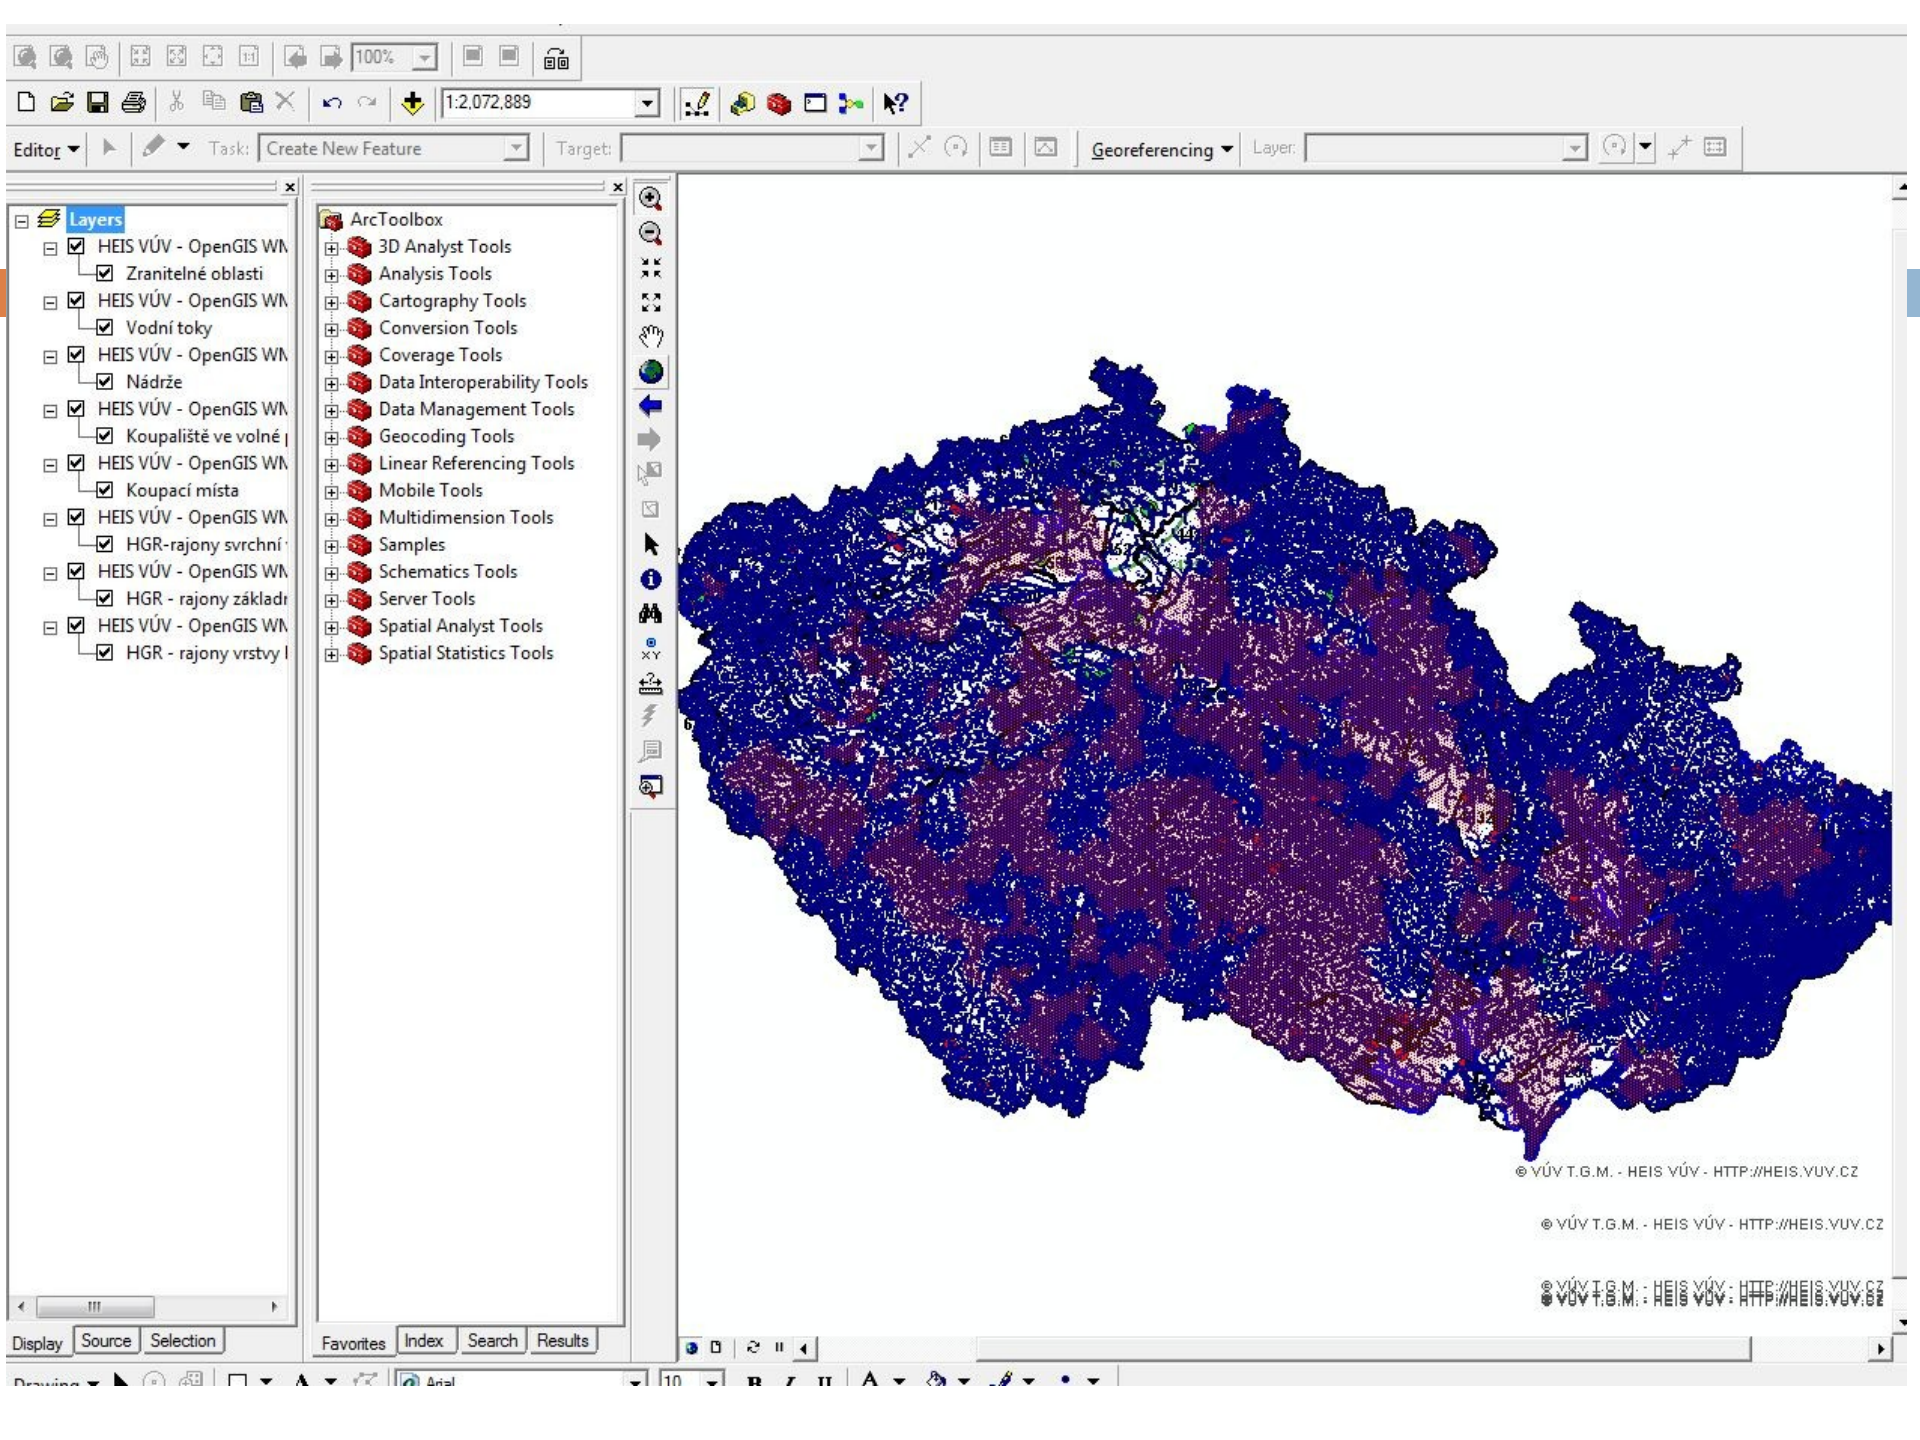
100%

1:2,072,889

Editor ▾ Task: Create New Feature Target: Georeferencing ▾ Layer:

Layers
HEIS VÚV - OpenGIS WN
Zranitelné oblasti
HEIS VÚV - OpenGIS WN
Vodní toky
HEIS VÚV - OpenGIS WN
Nádrže
HEIS VÚV - OpenGIS WN
Koupaliště ve volné
HEIS VÚV - OpenGIS WN
Koupací místa
HEIS VÚV - OpenGIS WN
HGR-rajony svrchní
HEIS VÚV - OpenGIS WN
HGR - rajony základr
HEIS VÚV - OpenGIS WN
HGR - rajony vrstvy

ArcToolbox
3D Analyst Tools
Analysis Tools
Cartography Tools
Conversion Tools
Coverage Tools
Data Interoperability Tools
Data Management Tools
Geocoding Tools
Linear Referencing Tools
Mobile Tools
Multidimension Tools
Samples
Schematics Tools
Server Tools
Spatial Analyst Tools
Spatial Statistics Tools

© VÚV T.G.M. - HEIS VÚV - HTTP://HEIS.VUV.CZ
© VÚV T.G.M. - HEIS VÚV - HTTP://HEIS.VUV.CZ
© VÚV T.G.M. - HEIS VÚV - HTTP://HEIS.VUV.CZ

Display Source Selection
Favorites Index Search Results

Drawing ▾ Arial 10 B I U A